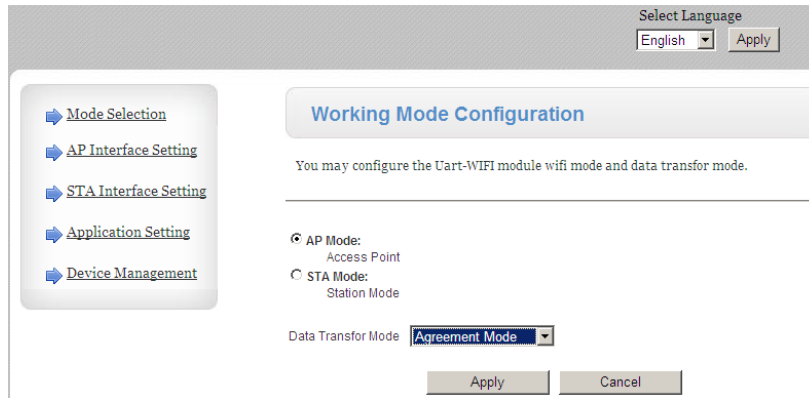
Select Language
English
Apply

Mode Selection
AP Interface Setting
STA Interface Setting
Application Setting
Device Management

Working Mode Configuration

You may configure the Uart-WIFI module wifi mode and data transfor mode.

AP Mode:
Access Point
STA Mode:
Station Mode

Data Transfor Mode
Agreement Mode

Apply
Cancel